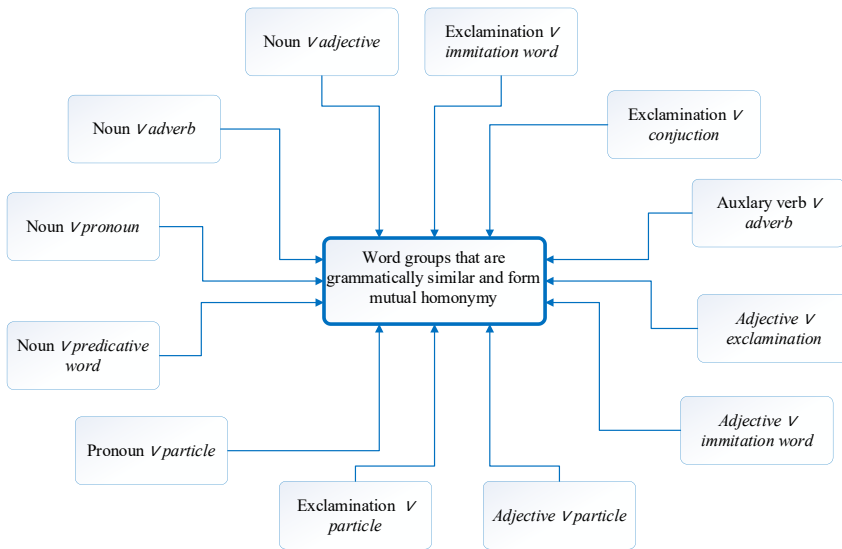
Noun V adjective

Exclamination V immitation word

Noun V adverb

Exclamination V conjuction

Noun V pronoun

Auxlary verb V adverb

Word groups that are grammatically similar and form mutual homonymy

Adjective V exclamination

Noun V predicative word

Adjective V immitation word

Pronoun V particle

Exclamination V particle

Adjective V particle